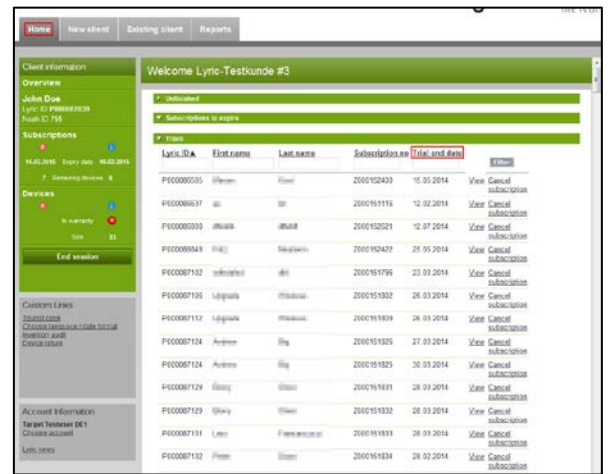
Home | New client | Existing client | Reports

Client information
Overview
John Doe
Lyric ID P000002039
Nosh ID 755
Subscriptions
16.02.2016 Expiry date 16.02.2016
7 Remaining devices 6
Devices
In warranty
Size 33
End session

Custom Links
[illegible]
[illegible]
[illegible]
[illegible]

Account information
Target Testuser DE1
Choose account
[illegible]

Welcome Lyric-Testkunde #3

Unfinished
Subscriptions to expire
Trials

| Lyric ID▲ | First name | Last name | Subscription no | Trial end date | Filter |
|---|---|---|---|---|---|
| P000086535 | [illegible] | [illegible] | 2000152433 | 15.05.2014 | View Cancel subscription |
| P000086537 | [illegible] | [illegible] | 2000151116 | 12.02.2014 | View Cancel subscription |
| P000086000 | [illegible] | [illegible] | 2000152521 | 12.07.2014 | View Cancel subscription |
| P000086949 | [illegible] | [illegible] | 2000152472 | 25.05.2014 | View Cancel subscription |
| P000087102 | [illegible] | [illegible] | 2000151796 | 23.03.2014 | View Cancel subscription |
| P000087100 | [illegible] | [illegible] | 2000151802 | 26.03.2014 | View Cancel subscription |
| P000087112 | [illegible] | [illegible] | 2000151809 | 26.03.2014 | View Cancel subscription |
| P000087124 | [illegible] | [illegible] | 2000151825 | 27.03.2014 | View Cancel subscription |
| P000087124 | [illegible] | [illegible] | 2000151825 | 30.03.2014 | View Cancel subscription |
| P000087129 | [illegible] | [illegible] | 2000151831 | 28.03.2014 | View Cancel subscription |
| P000087129 | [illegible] | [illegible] | 2000151832 | 28.03.2014 | View Cancel subscription |
| P000087131 | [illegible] | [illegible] | 2000151833 | 28.03.2014 | View Cancel subscription |
| P000087132 | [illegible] | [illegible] | 2000151834 | 28.02.2014 | View Cancel subscription |